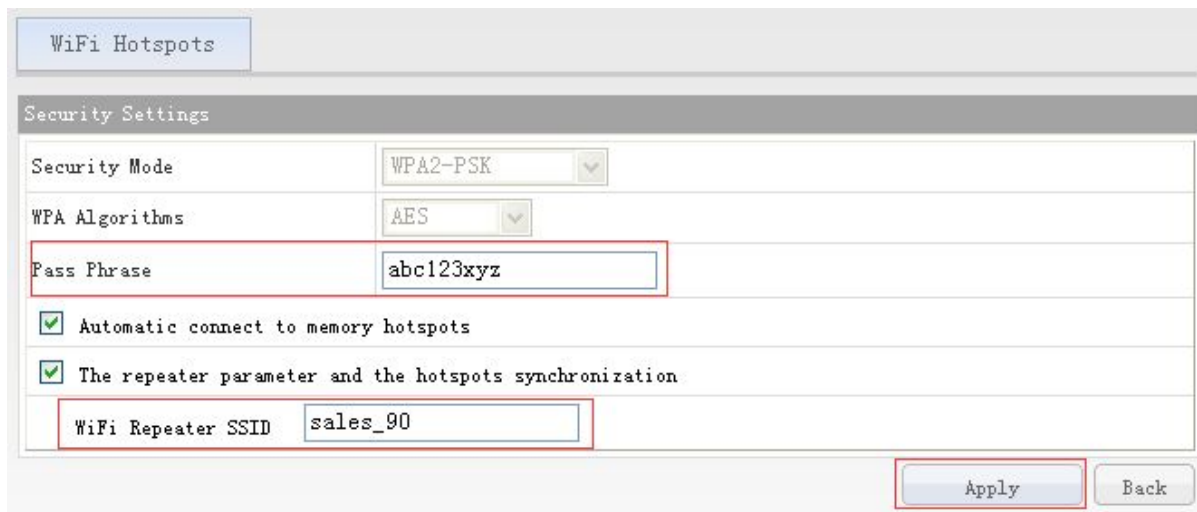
WiFi Hotspots

Security Settings

| Security Mode | WPA2-PSK |
|---|---|
| WPA Algorithms | AES |
| Pass Phrase | abc123xyz |

Automatic connect to memory hotspots

The repeater parameter and the hotspots synchronization

WiFi Repeater SSID sales_90

Apply Back